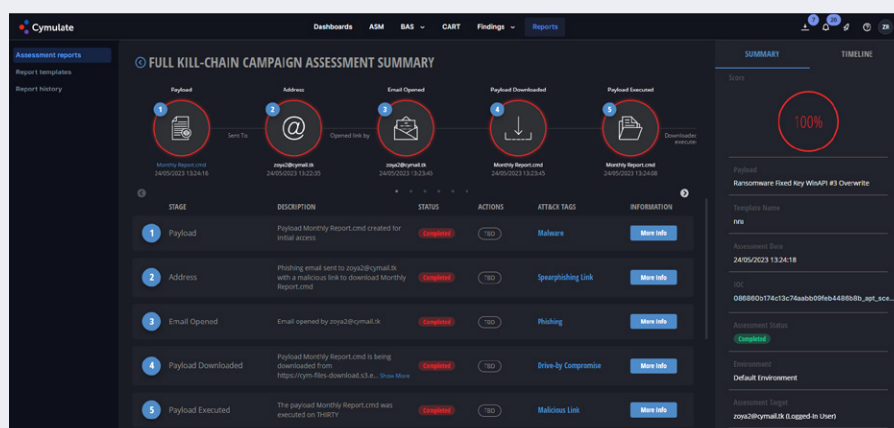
Cymulate

Dashboards ASM BAS CART Findings Reports

ZR

Assessment reports
Report templates
Report history

FULL KILL-CHAIN CAMPAIGN ASSESSMENT SUMMARY

Payload
1
Monthly Report.cmd
24/05/2023 13:24:16

Sent To

Address
2
zoya2@cymail.tk
24/05/2023 13:22:35

Opened link by

Email Opened
3
zoya2@cymail.tk
24/05/2023 13:23:45

Payload Downloaded
4
Monthly Report.cmd
24/05/2023 13:23:45

Payload Executed
5
Monthly Report.cmd
24/05/2023 13:24:08

Downloaded executed

| STAGE | DESCRIPTION | STATUS | ACTIONS | ATT&CK TAGS | INFORMATION |
|---|---|---|---|---|---|
| 1 Payload | Payload Monthly Report.cmd created for initial access | Completed | TBD | Malware | More Info |
| 2 Address | Phishing email sent to zoya2@cymail.tk with a malicious link to download Monthly Report.cmd | Completed | TBD | Spearphishing Link | More Info |
| 3 Email Opened | Email opened by zoya2@cymail.tk | Completed | TBD | Phishing | More Info |
| 4 Payload Downloaded | Payload Monthly Report.cmd is being downloaded from https://cym-files-download.s3.e... Show More | Completed | TBD | Drive-by Compromise | More Info |
| 5 Payload Executed | The payload Monthly Report.cmd was executed on THIRTY | Completed | TBD | Malicious Link | More Info |

SUMMARY
TIMELINE

Score
100%

Payload
Ransomware Fixed Key WinAPI #3 Overwrite

Template Name
nni

Assessment Date
24/05/2023 13:24:18

IOC
086860b174c13c74aabb09feb4486b8b_apt_sce...

Assessment Status
Completed

Environment
Default Environment

Assessment Target
zoya2@cymail.tk (Logged-In User)